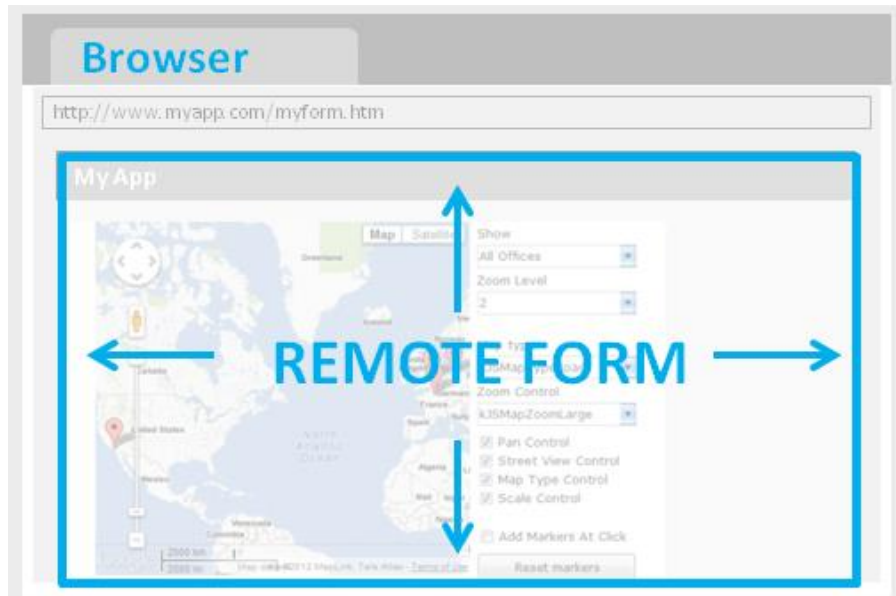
Browser

http://www.myapp.com/myform.htm

My App

Map Satellite

Greenland

Canada

United States

Mexico

Venezuela

Colombia

North Atlantic Ocean

Spain

France

Algeria

Mali

2000 km

2000 mi

Map data ©2012 MapLink, Tele Atlas - Terms of Use

Show

All Offices

Zoom Level

2

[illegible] type

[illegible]

REMOTE FORM

Zoom Control

kJSMapZoomLarge

Pan Control

Street View Control

Map Type Control

Scale Control

Add Markers At Click

Reset markers